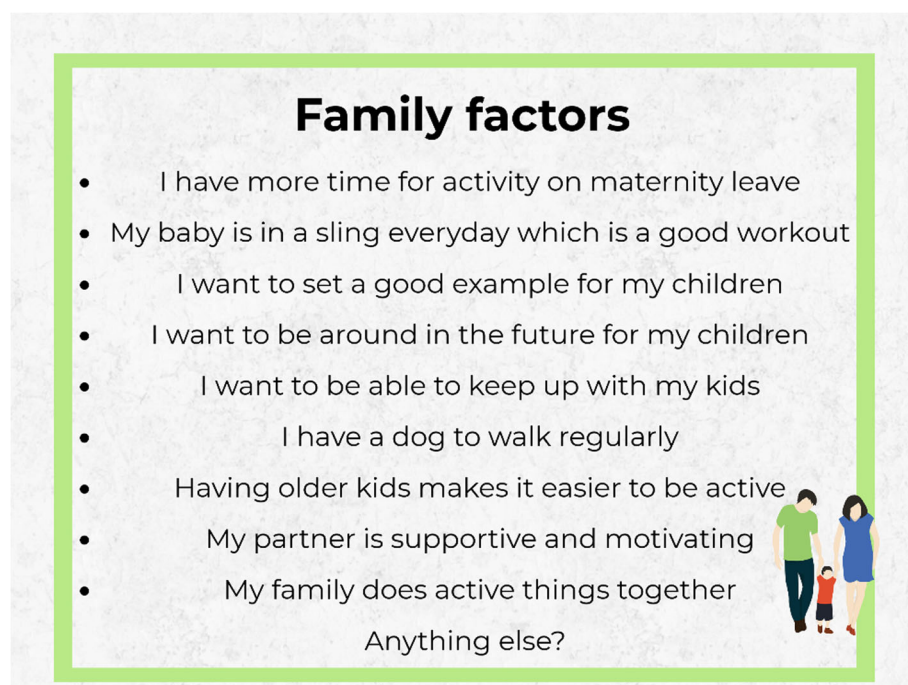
Family factors

- I have more time for activity on maternity leave
- My baby is in a sling everyday which is a good workout
- I want to set a good example for my children
- I want to be around in the future for my children
- I want to be able to keep up with my kids
- I have a dog to walk regularly
- Having older kids makes it easier to be active
- My partner is supportive and motivating
- My family does active things together

Anything else?